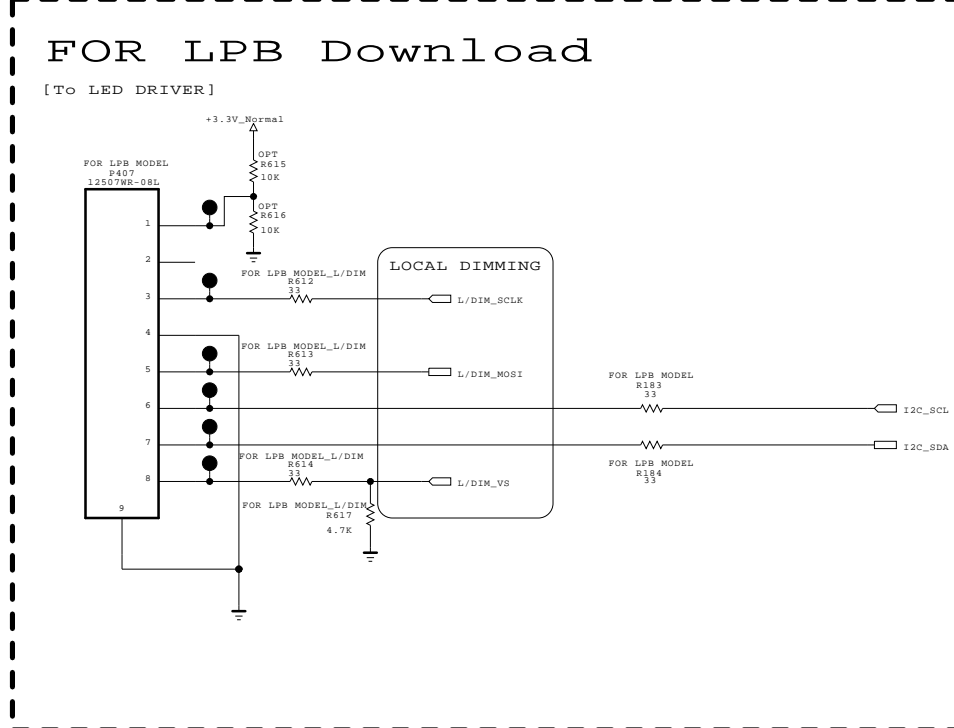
FOR LPB Download

[To LED DRIVER]

+3.3V_Normal

OPT
R615
10K

OPT
R616
10K

FOR LPB MODEL
P407
12507WR-08L

1
2
3
4
5
6
7
8
9

LOCAL DIMMING

FOR LPB MODEL_L/DIM
R612
33

L/DIM_SCLK

FOR LPB MODEL_L/DIM
R613
33

L/DIM_MOSI

FOR LPB MODEL
R183
33

I2C_SCL

I2C_SDA

FOR LPB MODEL
R184
33

FOR LPB MODEL_L/DIM
R614
33

L/DIM_VS

FOR LPB MODEL_L/DIM
R617
4.7K